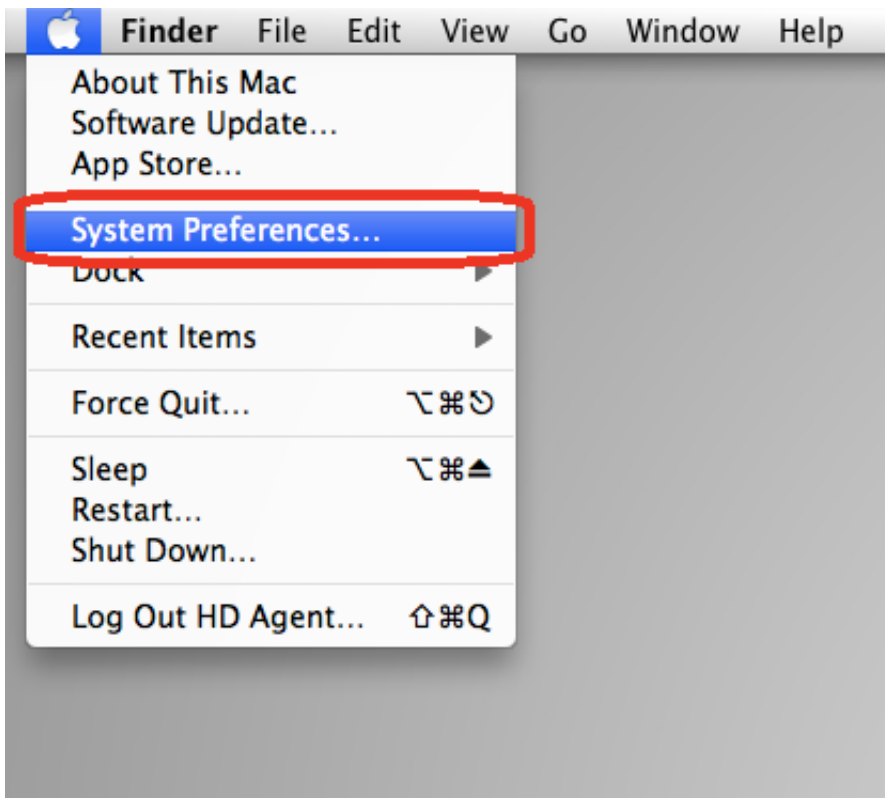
Finder File Edit View Go Window Help

About This Mac
Software Update...
App Store...

System Preferences...
Dock ▶

Recent Items ▶

Force Quit... ⌥⌘⎋

Sleep ⌥⌘⏏
Restart...
Shut Down...

Log Out HD Agent... ⇧⌘Q